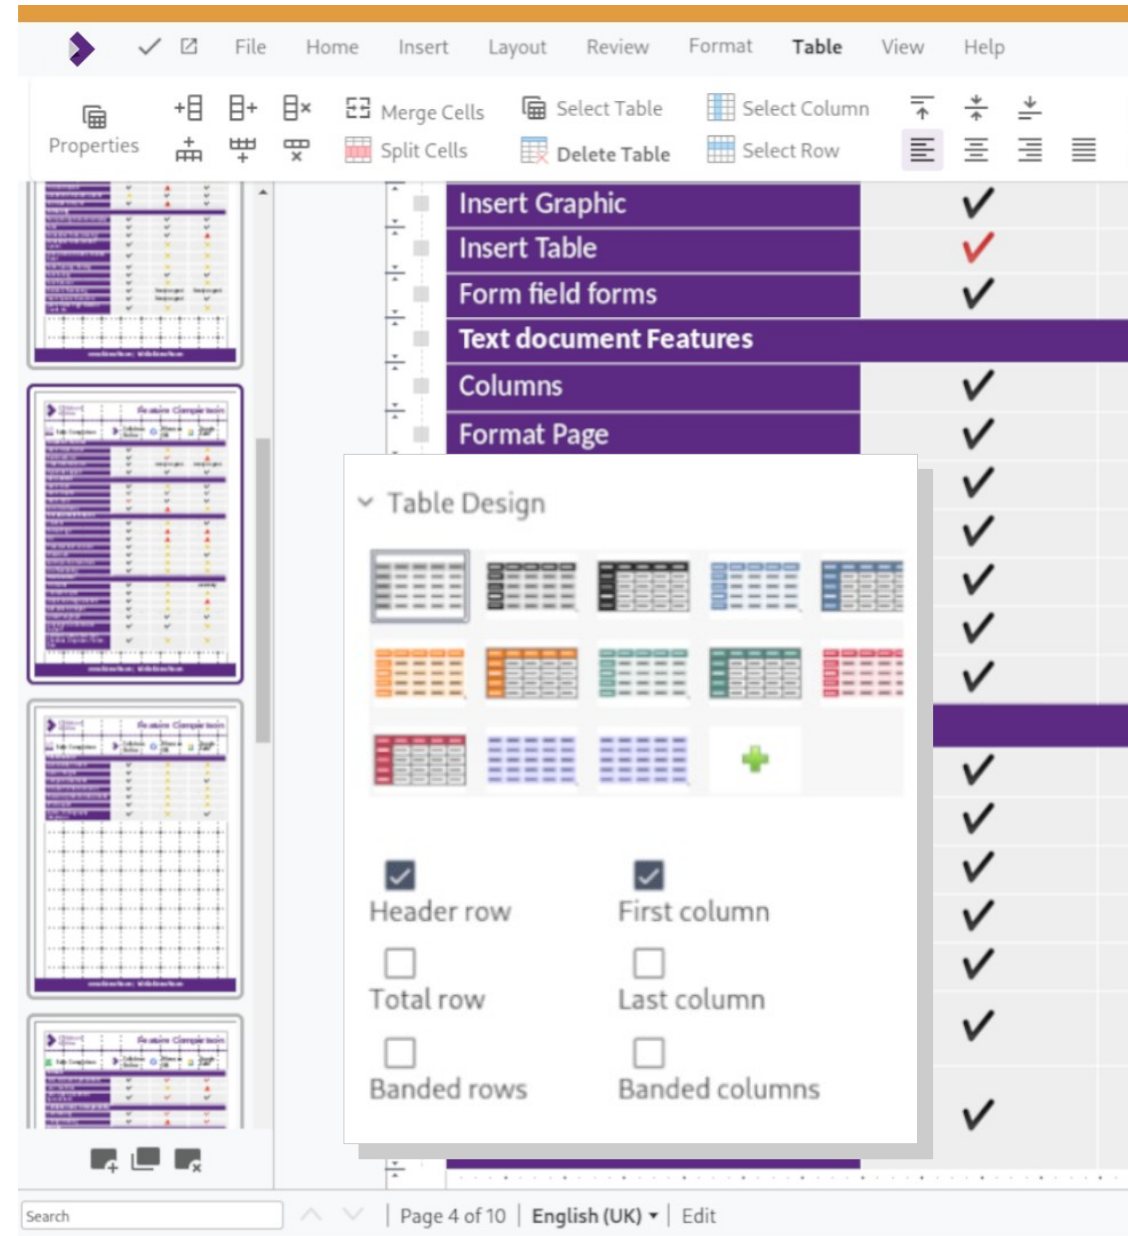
File Home Insert Layout Review Format Table View Help

Properties

Merge Cells
Split Cells

Select Table
Delete Table

Select Column
Select Row

Insert Graphic
Insert Table
Form field forms
Text document Features
Columns
Format Page

Table Design

Header row
First column
Total row
Last column
Banded rows
Banded columns

Search
Page 4 of 10 | English (UK) | Edit